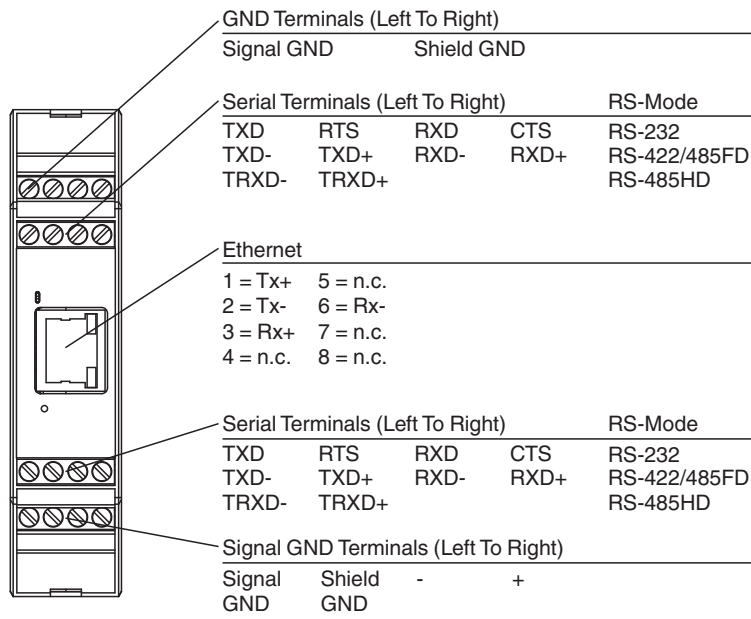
GND Terminals (Left To Right)

| Signal GND | Shield GND |
|---|---|

Serial Terminals (Left To Right)

| | | | | RS-Mode |
|---|---|---|---|---|
| TXD | RTS | RXD | CTS | RS-232 |
| TXD- | TXD+ | RXD- | RXD+ | RS-422/485FD |
| TRXD- | TRXD+ | | | RS-485HD |

Ethernet

| | |
|---|---|
| 1 = Tx+ | 5 = n.c. |
| 2 = Tx- | 6 = Rx- |
| 3 = Rx+ | 7 = n.c. |
| 4 = n.c. | 8 = n.c. |

Serial Terminals (Left To Right)

| | | | | RS-Mode |
|---|---|---|---|---|
| TXD | RTS | RXD | CTS | RS-232 |
| TXD- | TXD+ | RXD- | RXD+ | RS-422/485FD |
| TRXD- | TRXD+ | | | RS-485HD |

Signal GND Terminals (Left To Right)

| Signal GND | Shield GND | - | + |
|---|---|---|---|